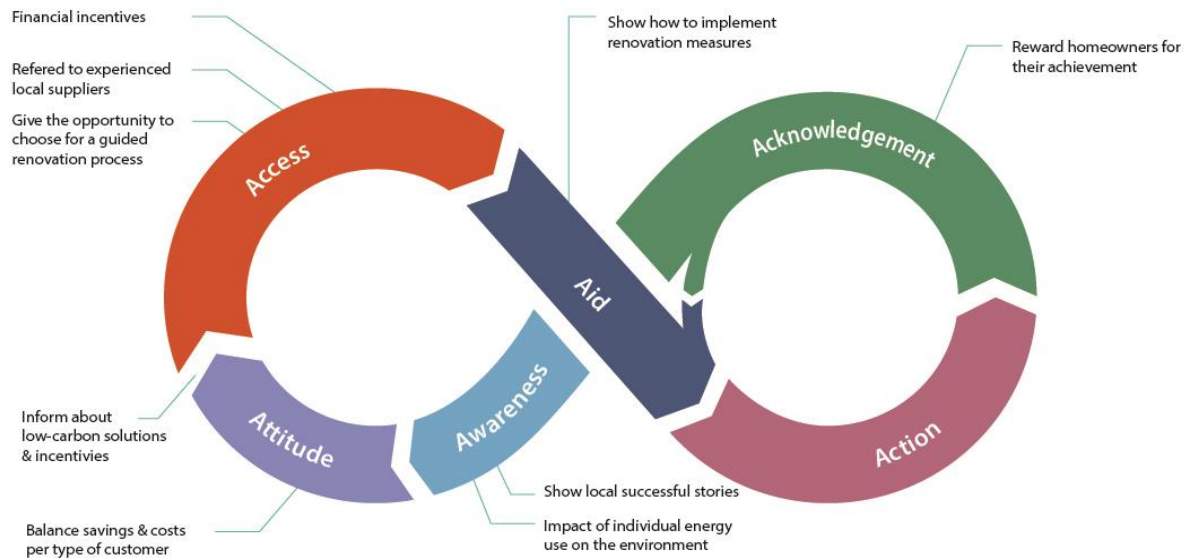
Financial incentives

Refered to experienced local suppliers

Give the opportunity to choose for a guided renovation process

Access

Show how to implement renovation measures

Reward homeowners for their achievement

Acknowledgement

Aid

Inform about low-carbon solutions & incentivies

Attitude

Awareness

Action

Show local successful stories

Impact of individual energy use on the environment

Balance savings & costs per type of customer